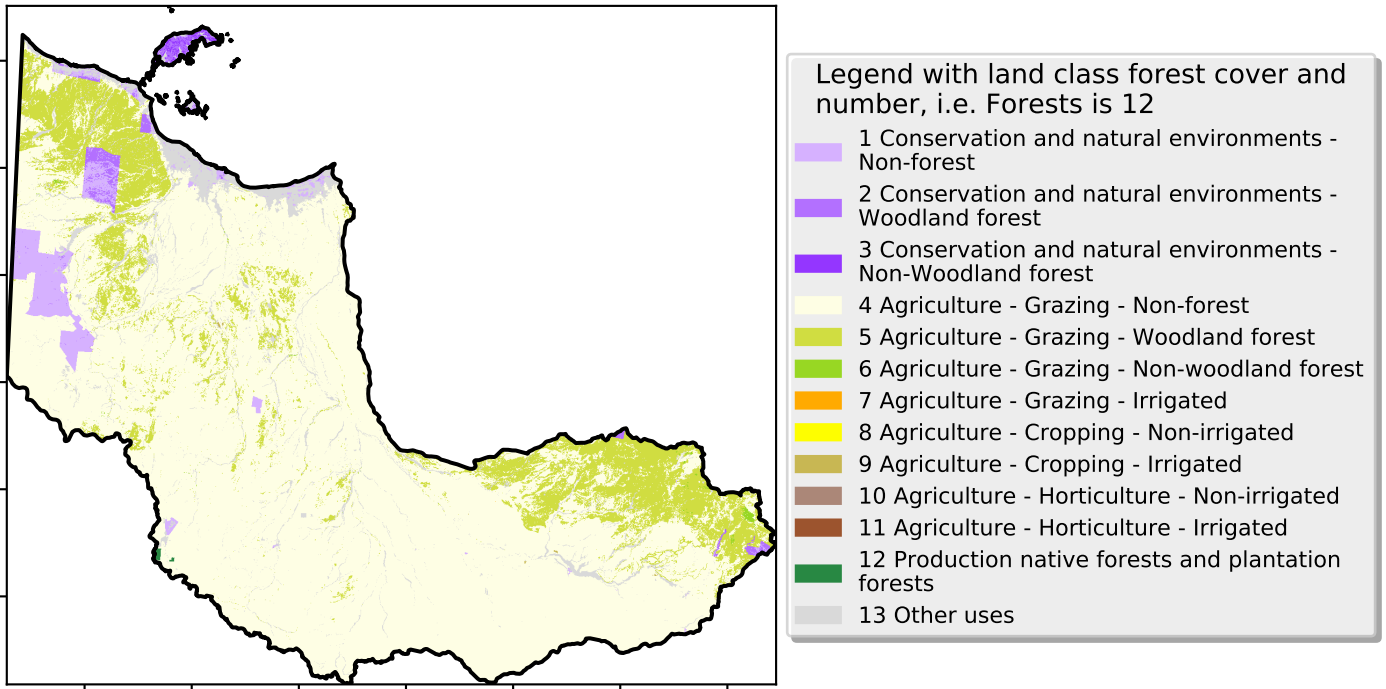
Legend with land class forest cover and number, i.e. Forests is 12

1 Conservation and natural environments - Non-forest
2 Conservation and natural environments - Woodland forest
3 Conservation and natural environments - Non-Woodland forest
4 Agriculture - Grazing - Non-forest
5 Agriculture - Grazing - Woodland forest
6 Agriculture - Grazing - Non-woodland forest
7 Agriculture - Grazing - Irrigated
8 Agriculture - Cropping - Non-irrigated
9 Agriculture - Cropping - Irrigated
10 Agriculture - Horticulture - Non-irrigated
11 Agriculture - Horticulture - Irrigated
12 Production native forests and plantation forests
13 Other uses